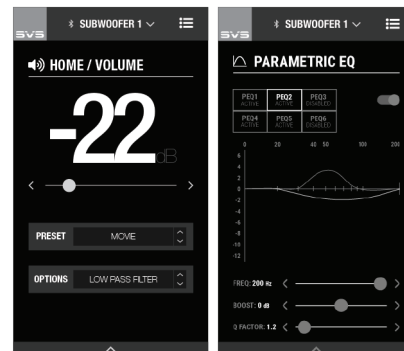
SVS SUBWOOFER 1

HOME / VOLUME

-22 dB

PRESET MOVIE

OPTIONS LOW PASS FILTER

SVS SUBWOOFER 1

PARAMETRIC EQ

| PEQ1 ACTIVE | PEQ2 ACTIVE | PEQ3 DISABLED |
|---|---|---|
| PEQ4 ACTIVE | PEQ5 ACTIVE | PEQ6 DISABLED |

0 20 40 50 100 200

6 4 2 0 -2 -4 -6 -8 -10 -12

FREQ: 200 Hz

BOOST: 0 dB

Q FACTOR: 1.2